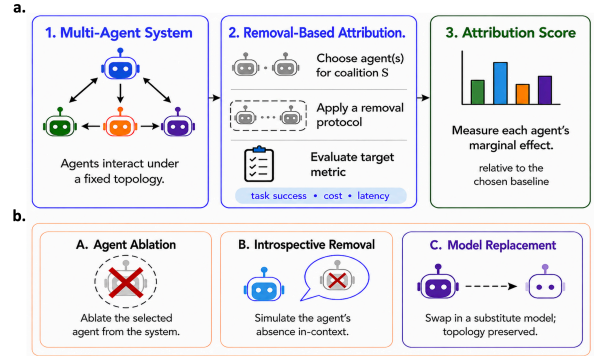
a.

1. Multi-Agent System

Agents interact under a fixed topology.

2. Removal-Based Attribution.

Choose agent(s) for coalition S

Apply a removal protocol

Evaluate target metric

task success • cost • latency

3. Attribution Score

Measure each agent's marginal effect.

relative to the chosen baseline

b.

A. Agent Ablation

Ablate the selected agent from the system.

B. Introspective Removal

Simulate the agent's absence in-context.

C. Model Replacement

Swap in a substitute model; topology preserved.